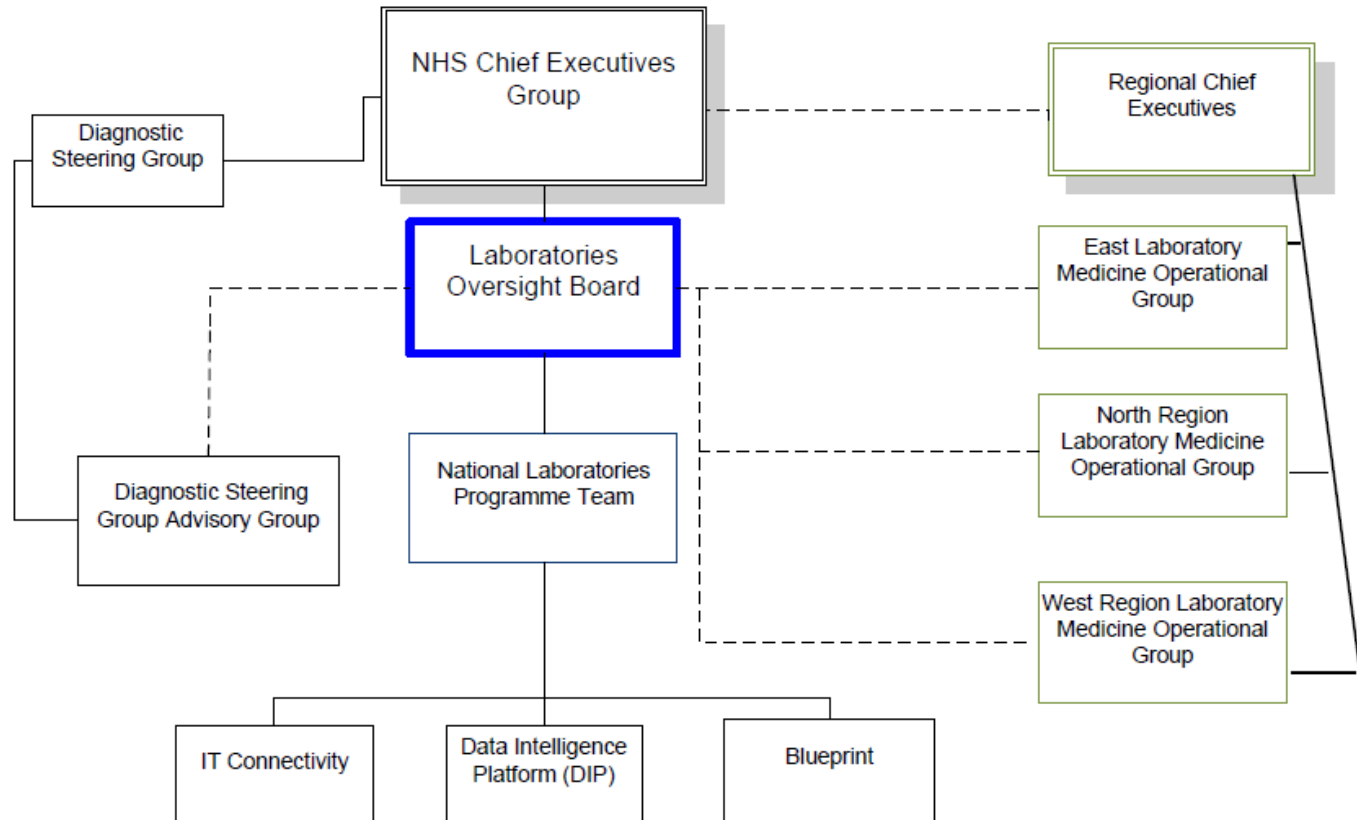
NHS Chief Executives Group

Regional Chief Executives

Diagnostic Steering Group

Laboratories Oversight Board

East Laboratory Medicine Operational Group

North Region Laboratory Medicine Operational Group

Diagnostic Steering Group Advisory Group

National Laboratories Programme Team

West Region Laboratory Medicine Operational Group

IT Connectivity

Data Intelligence Platform (DIP)

Blueprint